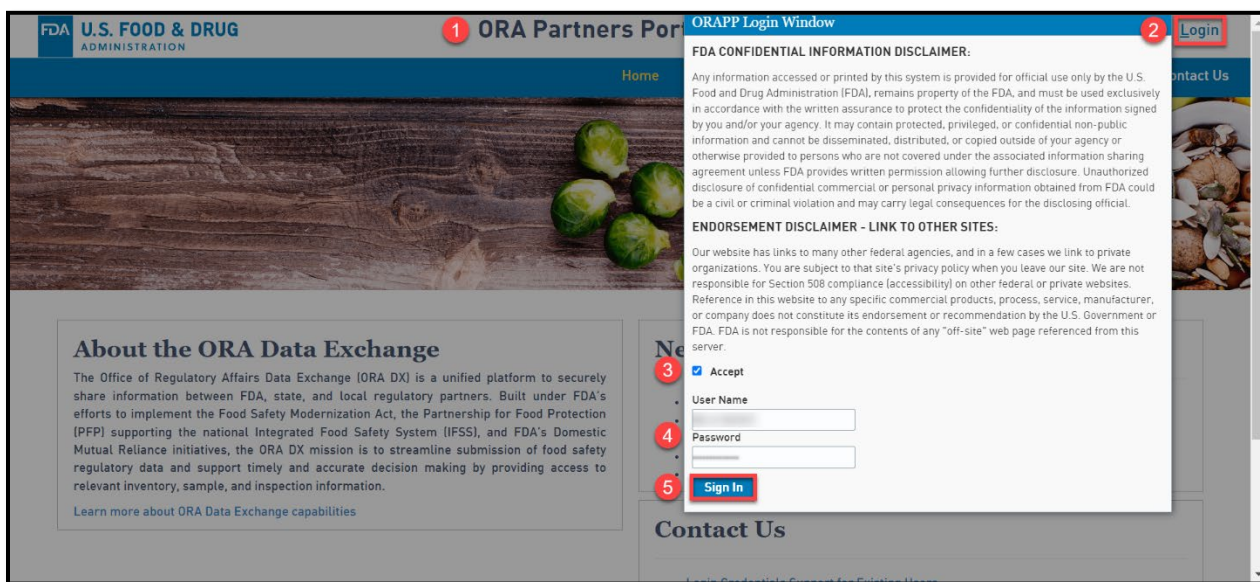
FDA U.S. FOOD & DRUG ADMINISTRATION

1 ORA Partners Por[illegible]

Home

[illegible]ntact Us

ORAPP Login Window

2 Login

FDA CONFIDENTIAL INFORMATION DISCLAIMER:

Any information accessed or printed by this system is provided for official use only by the U.S. Food and Drug Administration (FDA), remains property of the FDA, and must be used exclusively in accordance with the written assurance to protect the confidentiality of the information signed by you and/or your agency. It may contain protected, privileged, or confidential non-public information and cannot be disseminated, distributed, or copied outside of your agency or otherwise provided to persons who are not covered under the associated information sharing agreement unless FDA provides written permission allowing further disclosure. Unauthorized disclosure of confidential commercial or personal privacy information obtained from FDA could be a civil or criminal violation and may carry legal consequences for the disclosing official.

ENDORSEMENT DISCLAIMER - LINK TO OTHER SITES:

Our website has links to many other federal agencies, and in a few cases we link to private organizations. You are subject to that site's privacy policy when you leave our site. We are not responsible for Section 508 compliance (accessibility) on other federal or private websites. Reference in this website to any specific commercial products, process, service, manufacturer, or company does not constitute its endorsement or recommendation by the U.S. Government or FDA. FDA is not responsible for the contents of any "off-site" web page referenced from this server.

3 Accept

User Name

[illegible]

4 Password

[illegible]

5 Sign In

About the ORA Data Exchange

The Office of Regulatory Affairs Data Exchange (ORA DX) is a unified platform to securely share information between FDA, state, and local regulatory partners. Built under FDA's efforts to implement the Food Safety Modernization Act, the Partnership for Food Protection (PFP) supporting the national Integrated Food Safety System (IFSS), and FDA's Domestic Mutual Reliance initiatives, the ORA DX mission is to streamline submission of food safety regulatory data and support timely and accurate decision making by providing access to relevant inventory, sample, and inspection information.

Learn more about ORA Data Exchange capabilities

Ne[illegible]

Contact Us

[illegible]